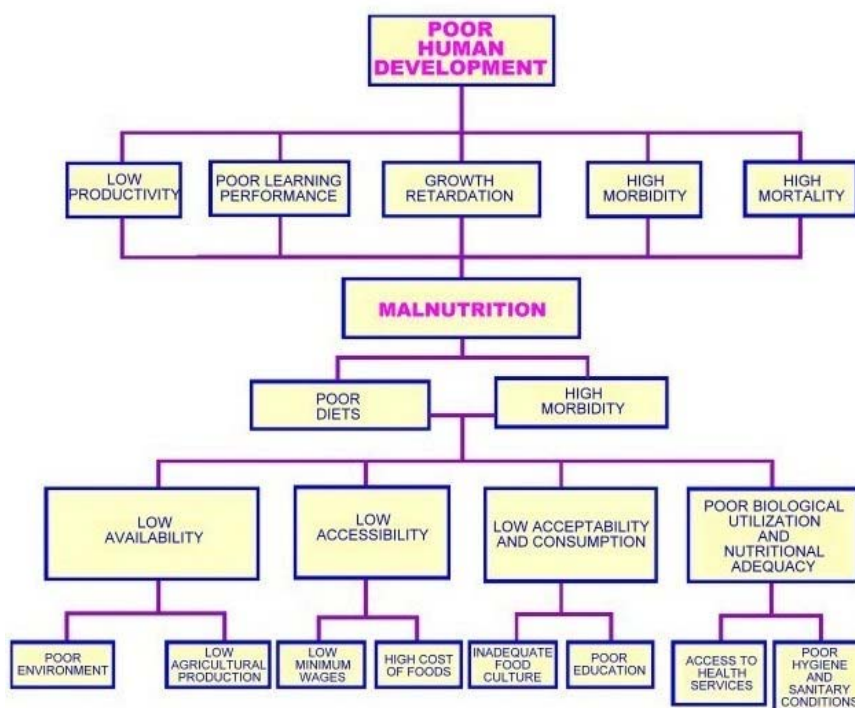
POOR HUMAN DEVELOPMENT

LOW PRODUCTIVITY

POOR LEARNING PERFORMANCE

GROWTH RETARDATION

HIGH MORBIDITY

HIGH MORTALITY

MALNUTRITION

POOR DIETS

HIGH MORBIDITY

LOW AVAILABILITY

LOW ACCESSIBILITY

LOW ACCEPTABILITY AND CONSUMPTION

POOR BIOLOGICAL UTILIZATION AND NUTRITIONAL ADEQUACY

POOR ENVIRONMENT

LOW AGRICULTURAL PRODUCTION

LOW MINIMUM WAGES

HIGH COST OF FOODS

INADEQUATE FOOD CULTURE

POOR EDUCATION

ACCESS TO HEALTH SERVICES

POOR HYGIENE AND SANITARY CONDITIONS